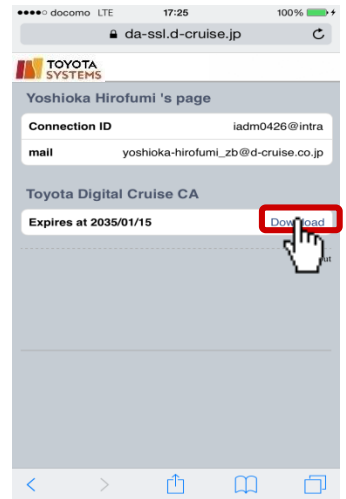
●●●●○ docomo LTE 17:25 100%

da-ssl.d-cruise.jp

TOYOTA SYSTEMS

Yoshioka Hirofumi 's page

| Connection ID | iadm0426@intra |
|---|---|
| mail | yoshioka-hirofumi_zb@d-cruise.co.jp |

Toyota Digital Cruise CA

Expires at 2035/01/15 Download

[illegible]ut